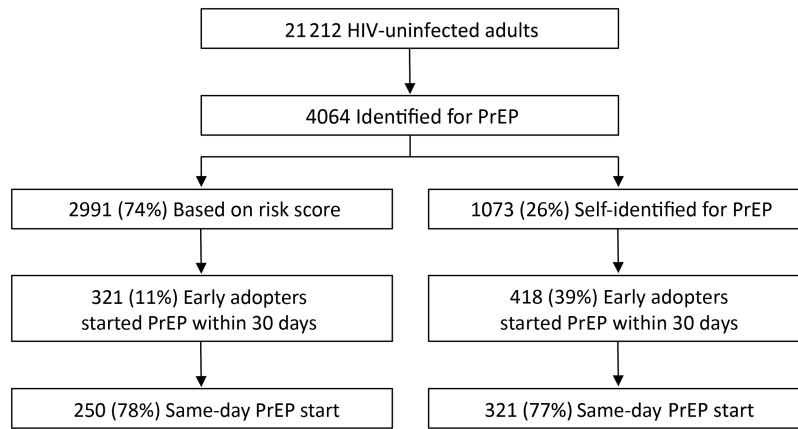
21 212 HIV-uninfected adults

4064 Identified for PrEP

2991 (74%) Based on risk score

1073 (26%) Self-identified for PrEP

321 (11%) Early adopters started PrEP within 30 days

418 (39%) Early adopters started PrEP within 30 days

250 (78%) Same-day PrEP start

321 (77%) Same-day PrEP start